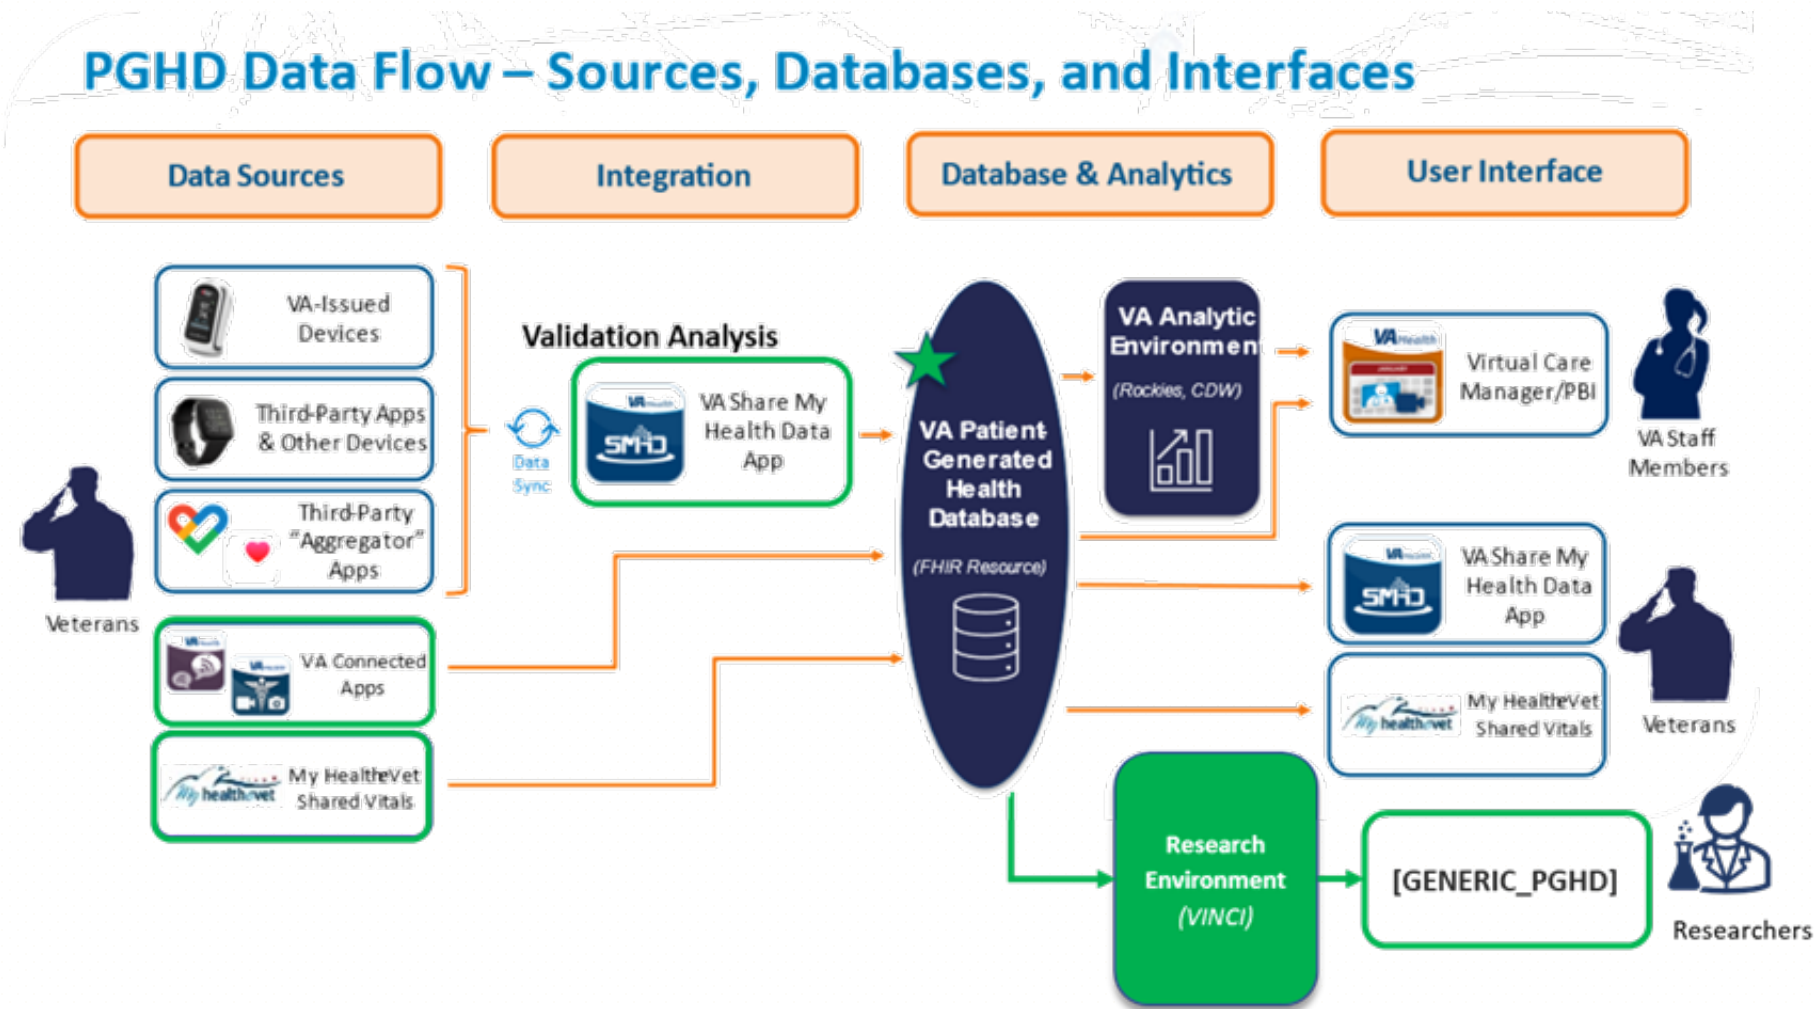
PGHD Data Flow – Sources, Databases, and Interfaces

Data Sources

Integration

Database & Analytics

User Interface

VA-Issued Devices

Third-Party Apps & Other Devices

Third-Party "Aggregator" Apps

Veterans

VA Health

VA Connected Apps

My HealtheVet Shared Vitals

Validation Analysis

Data Sync

VA Health SMHD

VA Share My Health Data App

VA Patient Generated Health Database

(FHIR Resource)

VA Analytic Environmen

(Rockies, CDW)

Research Environment (VINCI)

VA Health

Virtual Care Manager/PBI

VA Staff Members

VA Health SMHD

VA Share My Health Data App

My HealtheVet Shared Vitals

Veterans

[GENERIC_PGHD]

Researchers